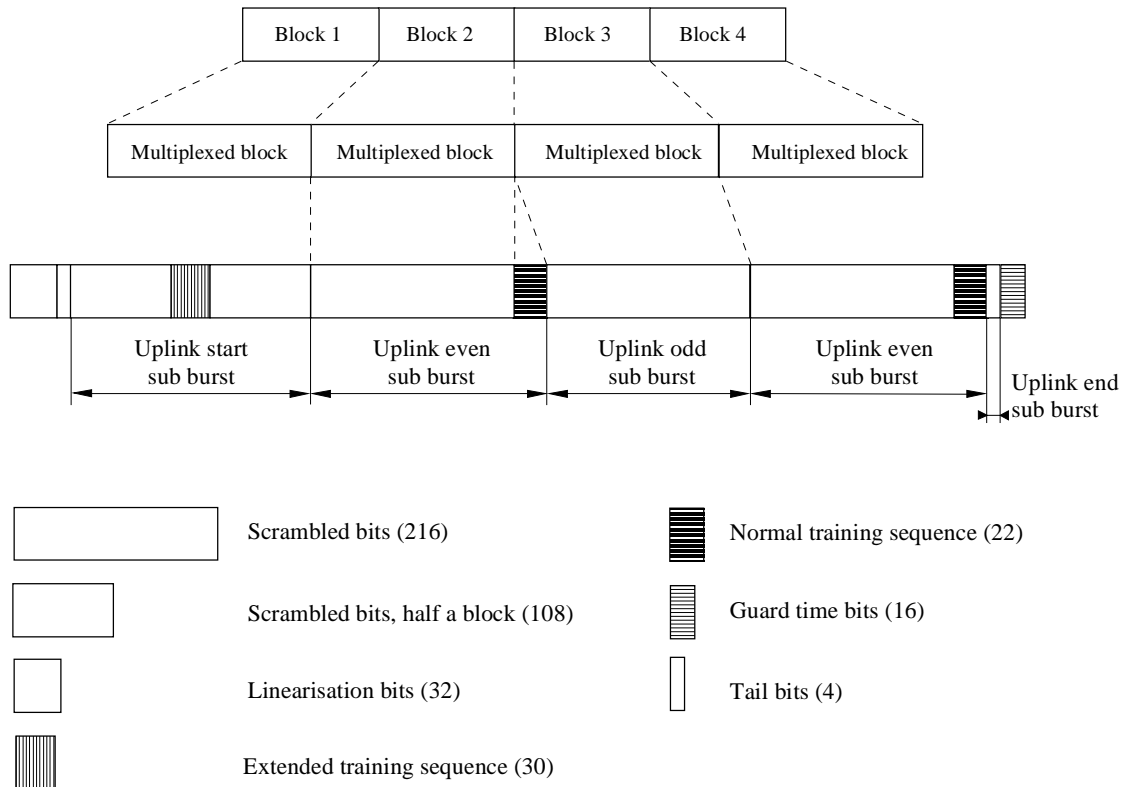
Block 1 Block 2 Block 3 Block 4

Multiplexed block Multiplexed block Multiplexed block Multiplexed block

Uplink start sub burst

Uplink even sub burst

Uplink odd sub burst

Uplink even sub burst

Uplink end sub burst

Scrambled bits (216)

Scrambled bits, half a block (108)

Linearisation bits (32)

Extended training sequence (30)

Normal training sequence (22)

Guard time bits (16)

Tail bits (4)